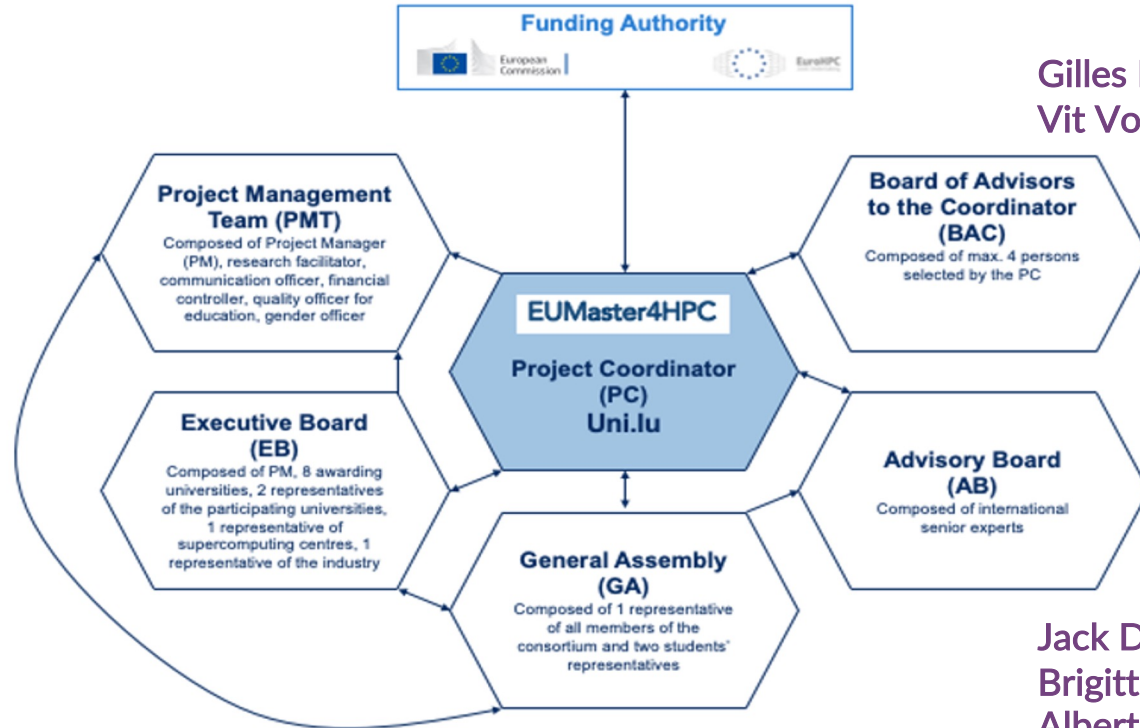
Funding Authority

European Commission

EuroHPC

Gilles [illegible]
Vit Vo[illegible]

Project Management Team (PMT)
Composed of Project Manager (PM), research facilitator, communication officer, financial controller, quality officer for education, gender officer

Board of Advisors to the Coordinator (BAC)
Composed of max. 4 persons selected by the PC

EUMaster4HPC

Project Coordinator (PC)
Uni.lu

Executive Board (EB)
Composed of PM, 8 awarding universities, 2 representatives of the participating universities, 1 representative of supercomputing centres, 1 representative of the industry

Advisory Board (AB)
Composed of international senior experts

General Assembly (GA)
Composed of 1 representative of all members of the consortium and two students' representatives

Jack D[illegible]
Brigitt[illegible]
Albert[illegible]